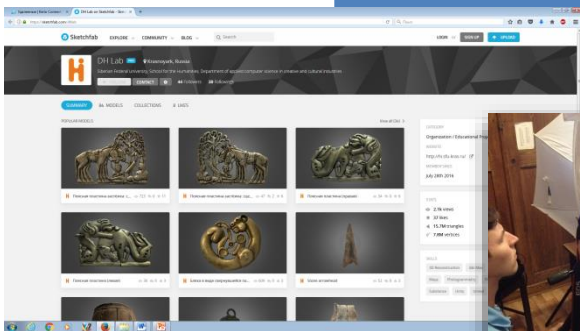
Sketchfab
EXPLORE COMMUNITY BLOG Search
LOGIN SIGN UP UPLOAD

DH Lab PRO Krasnoyarsk, Russia
Siberian Federal University. School for the Humanities. Department of applied computer science in creative and cultural industries
CONTACT Followers Following

SUMMARY MODELS COLLECTIONS LIKES

POPULAR MODELS
View all

Поясная пластина застёжка ...
Поясная пластина застёжка ...
Поясная пластина (верхняя)
Поясная пластина (нижняя)
Бляха в виде свернувшейся ...
Бляха-оплечник

CATEGORY
Organization / Educational Prog
WEBSITE
http://dh.sfu-kras.ru/
MEMBER SINCE
July 28th 2016

STATS
2.1k views
37 likes
15.7M triangles
7.9M vertices

SKILLS
3D Reconstruction
Maya Photogrammetry
Substance